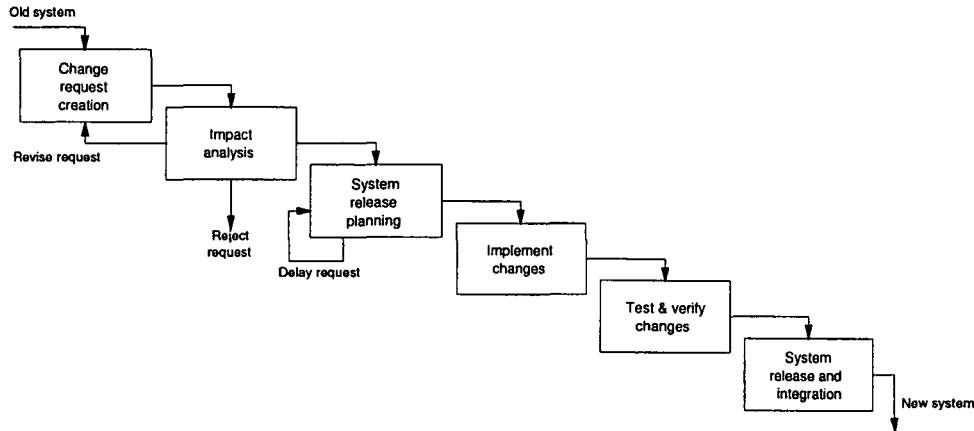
Old system

Change request creation

Revise request

Impact analysis

Reject request

System release planning

Delay request

Implement changes

Test & verify changes

System release and integration

New system